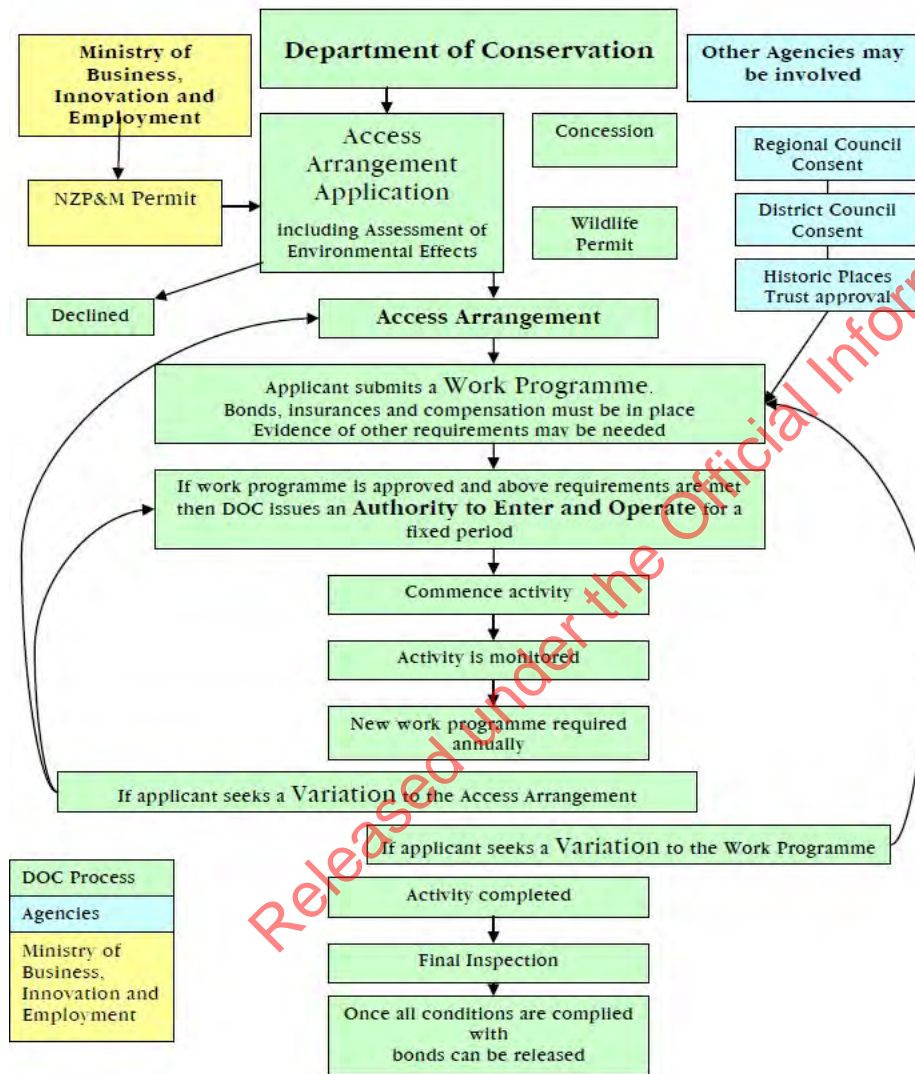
Ministry of Business, Innovation and Employment

Department of Conservation

Other Agencies may be involved

NZP&M Permit

Access Arrangement Application

including Assessment of Environmental Effects

Concession

Wildlife Permit

Regional Council Consent

District Council Consent

Historic Places Trust approval

Declined

Access Arrangement

Applicant submits a Work Programme.
Bonds, insurances and compensation must be in place
Evidence of other requirements may be needed

If work programme is approved and above requirements are met then DOC issues an Authority to Enter and Operate for a fixed period

Commence activity

Activity is monitored

New work programme required annually

If applicant seeks a Variation to the Access Arrangement

If applicant seeks a Variation to the Work Programme

Activity completed

Final Inspection

Once all conditions are complied with
bonds can be released

DOC Process

Agencies

Ministry of Business, Innovation and Employment

Released under the Official Inform